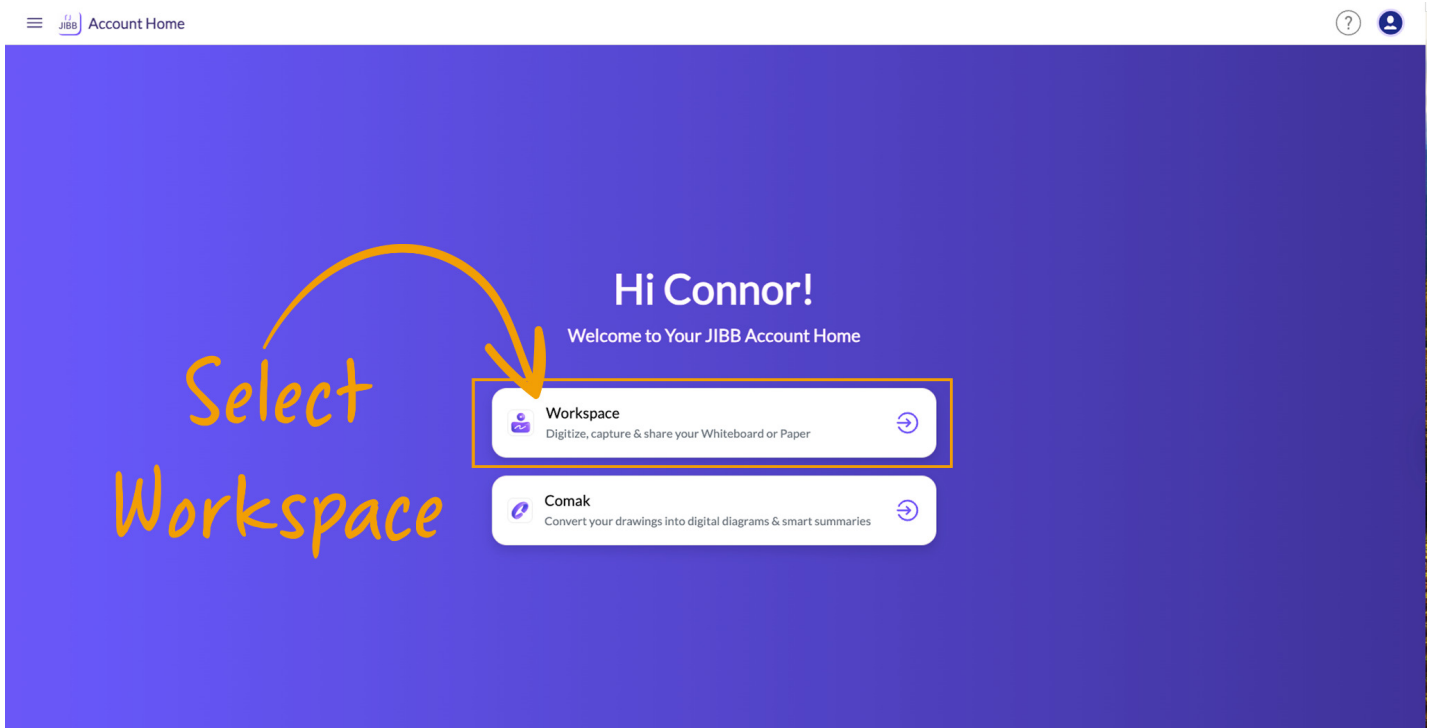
JIBB Account Home

?

Hi Connor!

Welcome to Your JIBB Account Home

Select Workspace

Workspace
Digitize, capture & share your Whiteboard or Paper

Comak
Convert your drawings into digital diagrams & smart summaries